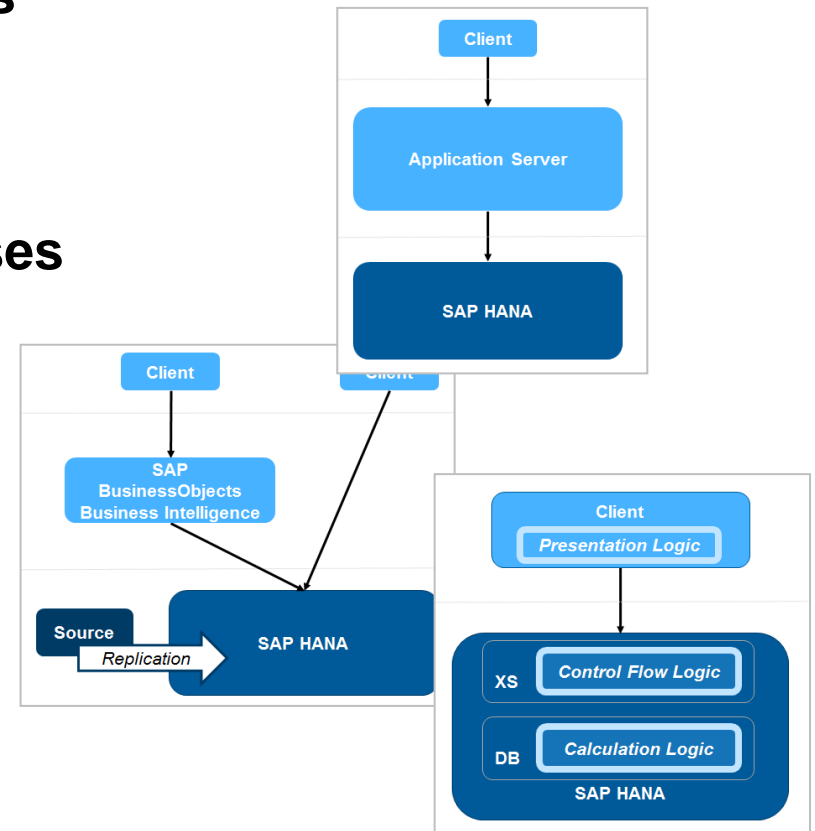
s

ses

Client

Application Server

SAP HANA

Client

Client

SAP BusinessObjects Business Intelligence

Source

Replication

SAP HANA

Client

Presentation Logic

XS

Control Flow Logic

DB

Calculation Logic

SAP HANA